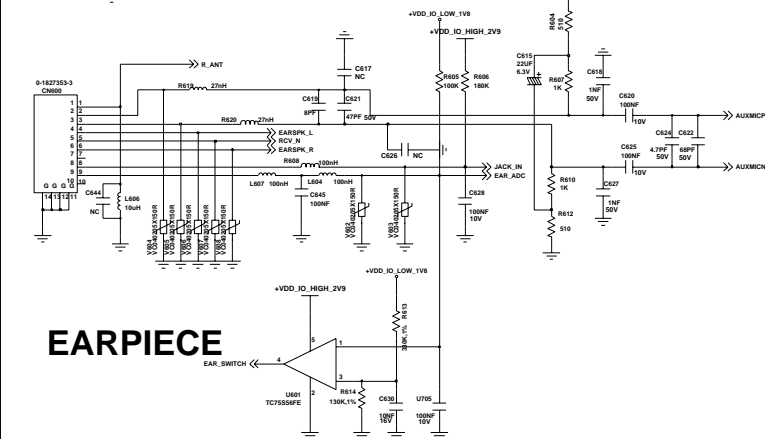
+VDD_IO_LOW_1V8
+VDD_IO_HIGH_2V9
R604
510
C615
22UF
6.3V
C618
1NF
50V
R607
1K
R605
100K
R606
180K
C617
NC
R_ANT
0-1827353-3
CN600
R619 27nH
C619
8PF
C621
47PF 50V
C620
100NF
10V
AUXMICP
R620 27nH
EARSPK_L
RCV_N
EARSPK_R
C626 NC
C624
4.7PF
50V
C622
68PF
50V
R608 100nH
JACK_IN
EAR_ADC
C625
100NF
10V
AUXMICN
L607 100nH
L604 100nH
R610
1K
C627
1NF
50V
C644
NC
L606
10uH
C645
100NF
C628
100NF
10V
R612
510
1
2
3
4
5
6
7
8
9
10
G G G G
14 13 12 11
V604
V605
V606
V607
V608
V609
V602
V603
+VDD_IO_LOW_1V8
+VDD_IO_HIGH_2V9
R613
39K,1%
EARPIECE
4
EAR_SWITCH
5
1
3
2
U601
TC75S56FE
R614
130K,1%
C630
10NF
16V
U705
100NF
10V